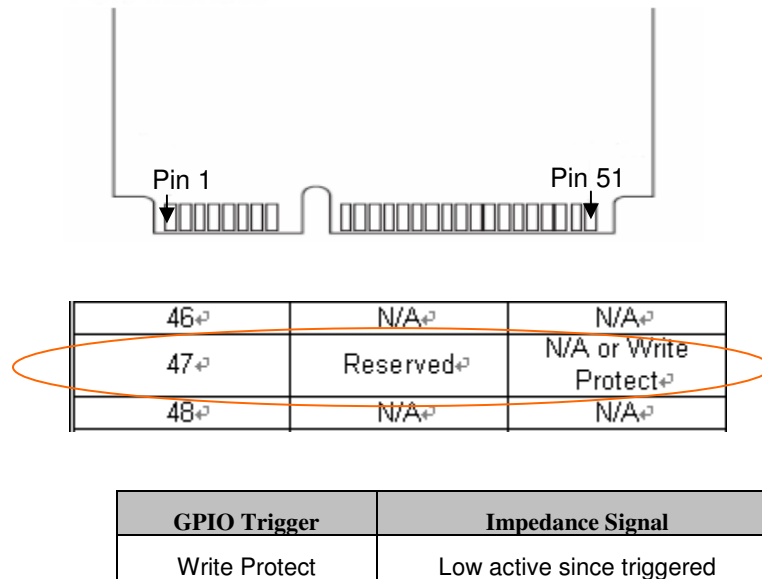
Pin 1

Pin 51

| 46 | N/A | N/A |
|---|---|---|
| 47 | Reserved | N/A or Write Protect |
| 48 | N/A | N/A |

| GPIO Trigger | Impedance Signal |
|---|---|
| Write Protect | Low active since triggered |